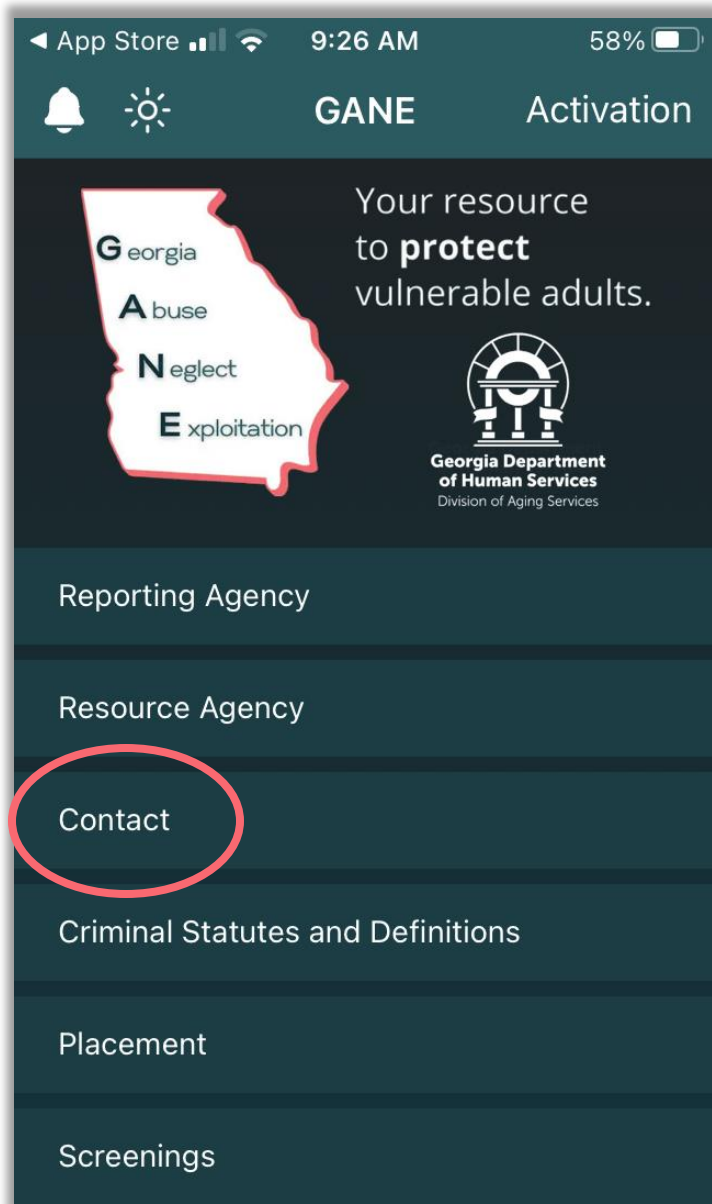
◂ App Store 9:26 AM 58%

GANE Activation

Georgia
Abuse
Neglect
Exploitation

Your resource to **protect** vulnerable adults.

Georgia Department of Human Services
Division of Aging Services

Reporting Agency

Resource Agency

Contact

Criminal Statutes and Definitions

Placement

Screenings